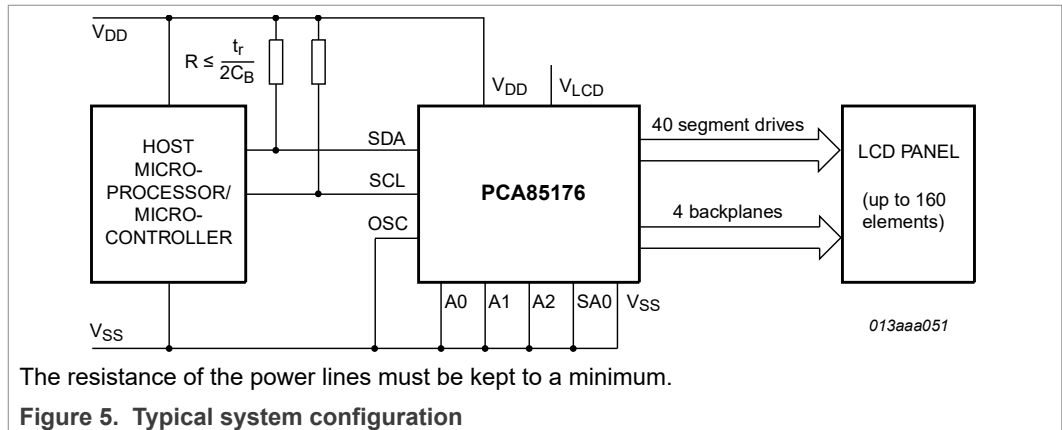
$V_{DD}$

$R \leq \frac{t_r}{2C_B}$

$V_{DD}$ $V_{LCD}$

HOST MICRO-PROCESSOR/ MICRO-CONTROLLER

SDA

SCL

OSC

PCA85176

40 segment drives

4 backplanes

LCD PANEL

(up to 160 elements)

A0 A1 A2 SA0 $V_{SS}$

$V_{SS}$

013aaa051

The resistance of the power lines must be kept to a minimum.

Figure 5. Typical system configuration